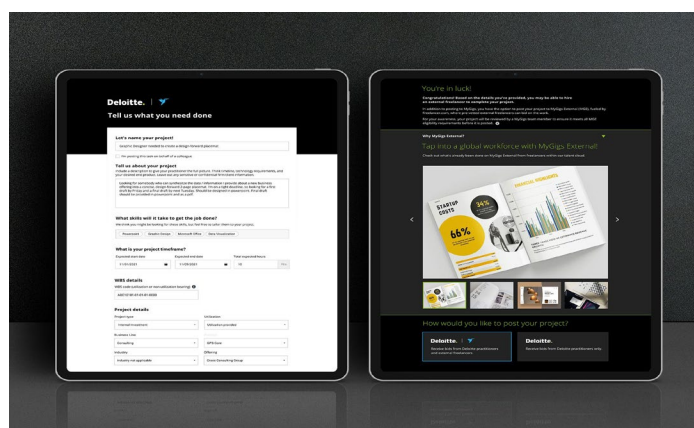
Deloitte. |

Tell us what you need done

Let's name your project!

Graphic Designer needed to create a design forward playbook

I'm posting this task on behalf of a colleague

Tell us about your project

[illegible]

What skills will it take to get the job done?

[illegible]

Photoshop

Graphic Design

Microsoft Office

Data Visualization

What is your project timeframe?

Expected start date

Expected end date

Total expected hours

11/01/2021

11/05/2021

10

Hrs

WBS details

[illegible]

Project details

Project type

Utilization

Internal Investment

Not yet decided

Business Line

Consulting

Industry

Offering

Industry not applicable

You're in luck!

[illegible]

Why MyGigs External?

Tap into a global workforce with MyGigs External!

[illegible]

STARTUP COSTS

34%

66%

How would you like to post your project?

Deloitte. |

Deloitte.

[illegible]

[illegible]